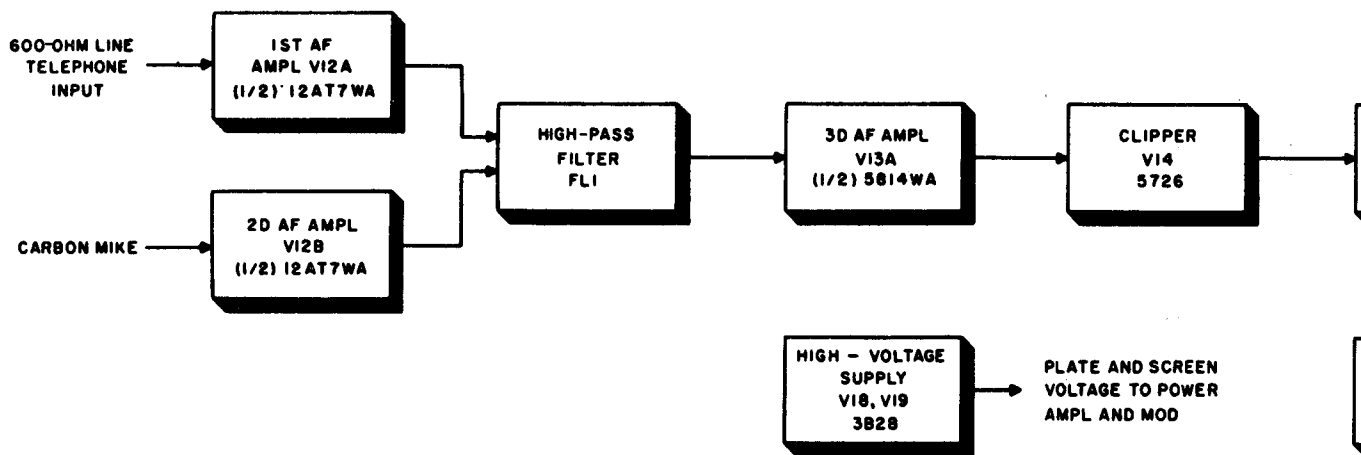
600-OHM LINE TELEPHONE INPUT

1ST AF AMPL V12A (1/2) 12AT7WA

CARBON MIKE

2D AF AMPL V12B (1/2) 12AT7WA

HIGH-PASS FILTER FL1

3D AF AMPL V13A (1/2) 5814WA

CLIPPER V14 5726

HIGH - VOLTAGE SUPPLY V18, V19 3B28

PLATE AND SCREEN VOLTAGE TO POWER AMPL AND MOD